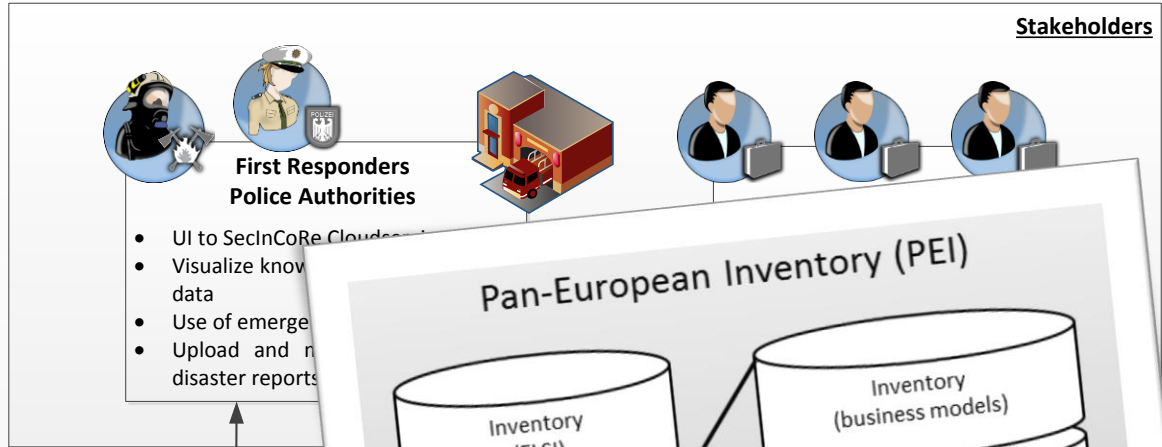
Stakeholders

POLIZEI

First Responders
Police Authorities

- UI to SecInCoRe Clouds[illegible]
- Visualize know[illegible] data
- Use of emerge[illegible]
- Upload and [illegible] disaster reports

Pan-European Inventory (PEI)

Inventory (business models)

Inventory (ELSI)